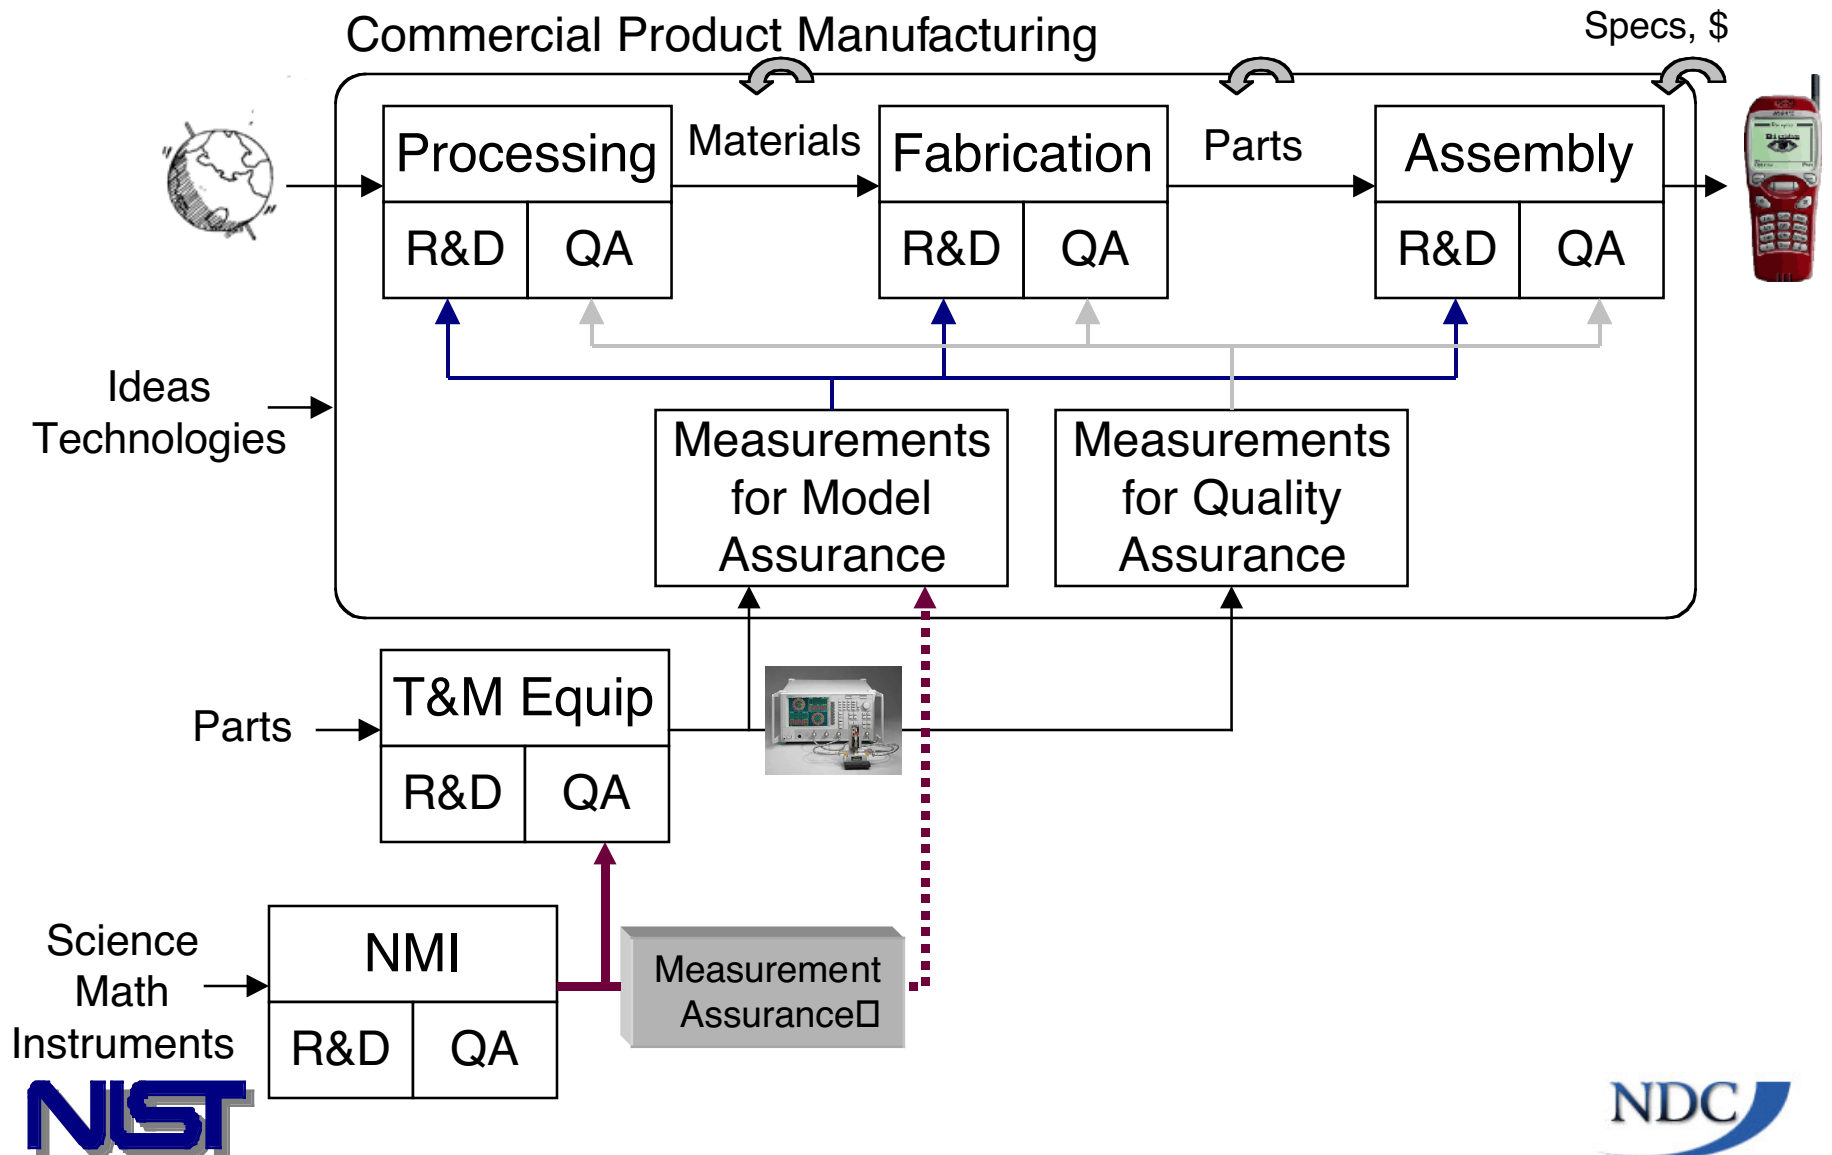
Commercial Product Manufacturing

Specs, $

Processing

R&D

QA

Materials

Fabrication

R&D

QA

Parts

Assembly

R&D

QA

Ideas
Technologies

Measurements for Model Assurance

Measurements for Quality Assurance

Parts

T&M Equip

R&D

QA

Science
Math
Instruments

NMI

R&D

QA

Measurement Assurance

NIST

NDC